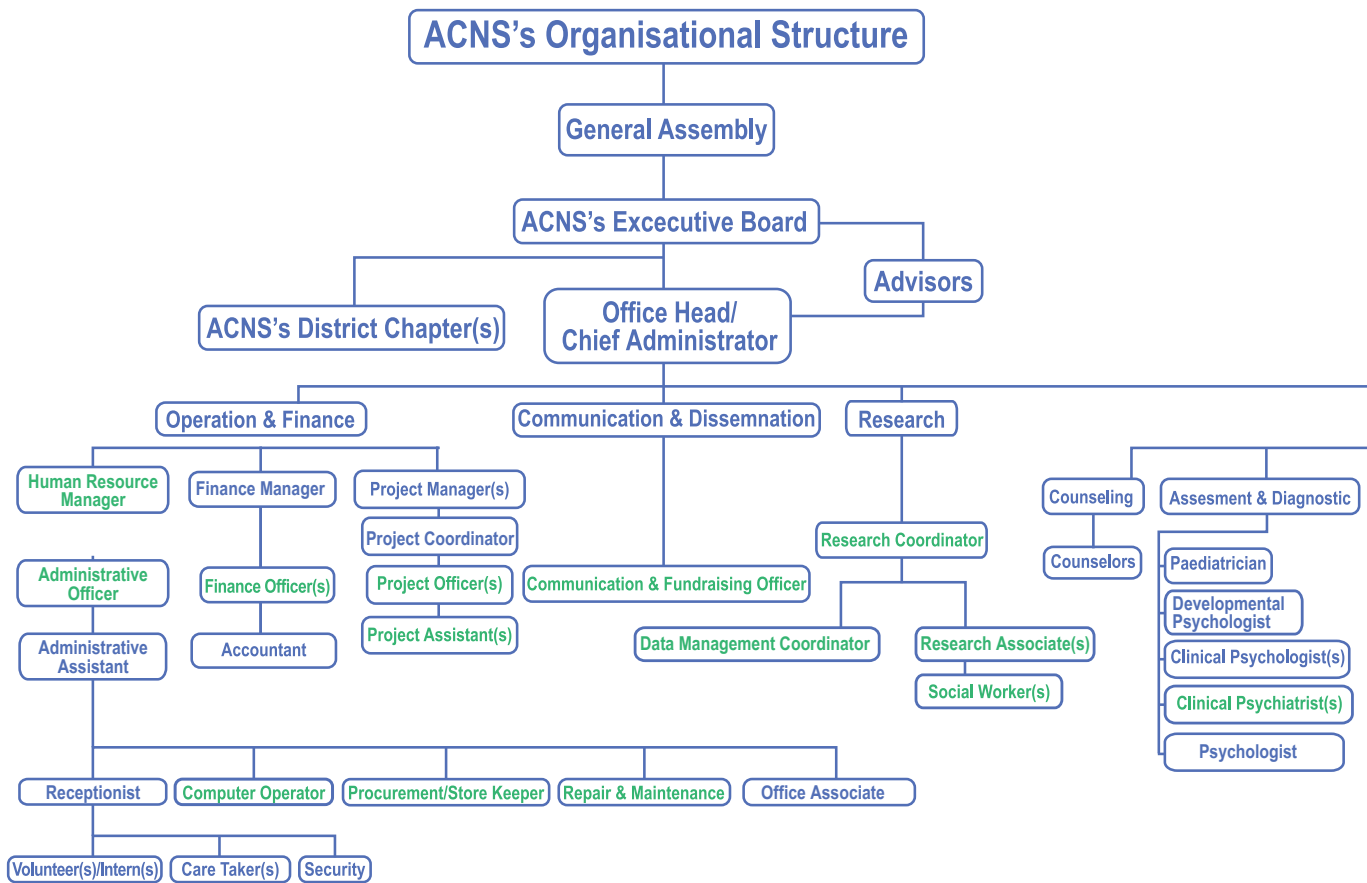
ACNS's Organisational Structure

General Assembly

ACNS's Excecutive Board

Advisors

ACNS's District Chapter(s)

Office Head/ Chief Administrator

Operation & Finance

Communication & Dissemnation

Research

Human Resource Manager

Finance Manager

Project Manager(s)

Counseling

Assesment & Diagnostic

Project Coordinator

Research Coordinator

Counselors

Paediatrician

Administrative Officer

Finance Officer(s)

Project Officer(s)

Communication & Fundraising Officer

Developmental Psychologist

Project Assistant(s)

Administrative Assistant

Accountant

Data Management Coordinator

Research Associate(s)

Clinical Psychologist(s)

Social Worker(s)

Clinical Psychiatrist(s)

Psychologist

Receptionist

Computer Operator

Procurement/Store Keeper

Repair & Maintenance

Office Associate

Volunteer(s)/Intern(s)

Care Taker(s)

Security